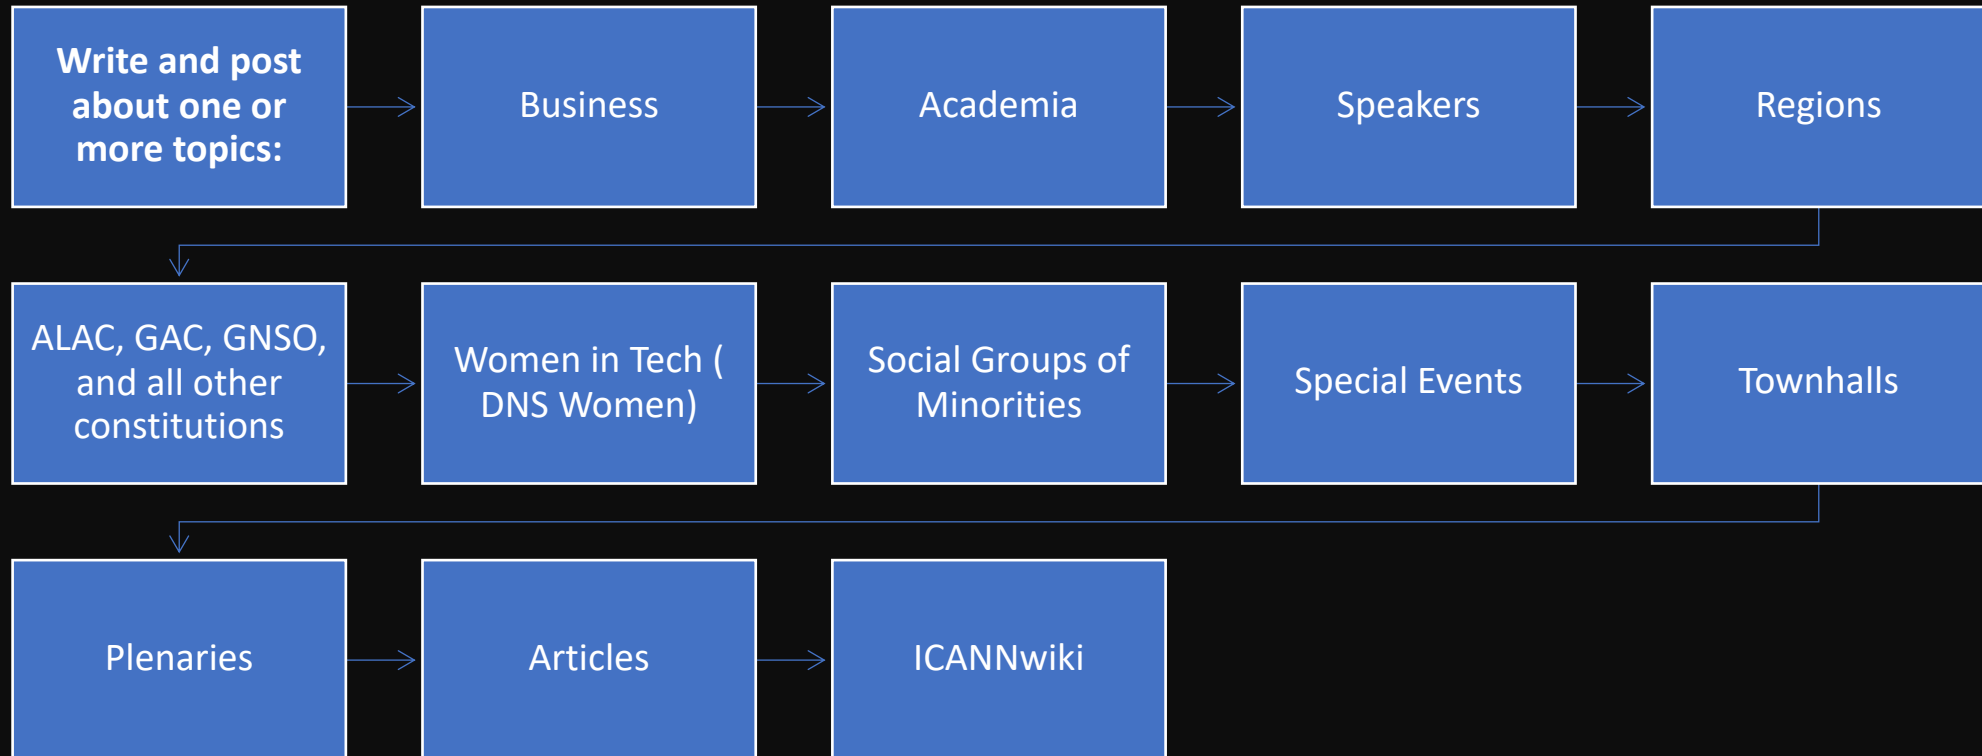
Write and post about one or more topics:

Business

Academia

Speakers

Regions

ALAC, GAC, GNSO, and all other constitutions

Women in Tech ( DNS Women)

Social Groups of Minorities

Special Events

Townhalls

Plenaries

Articles

ICANNwiki